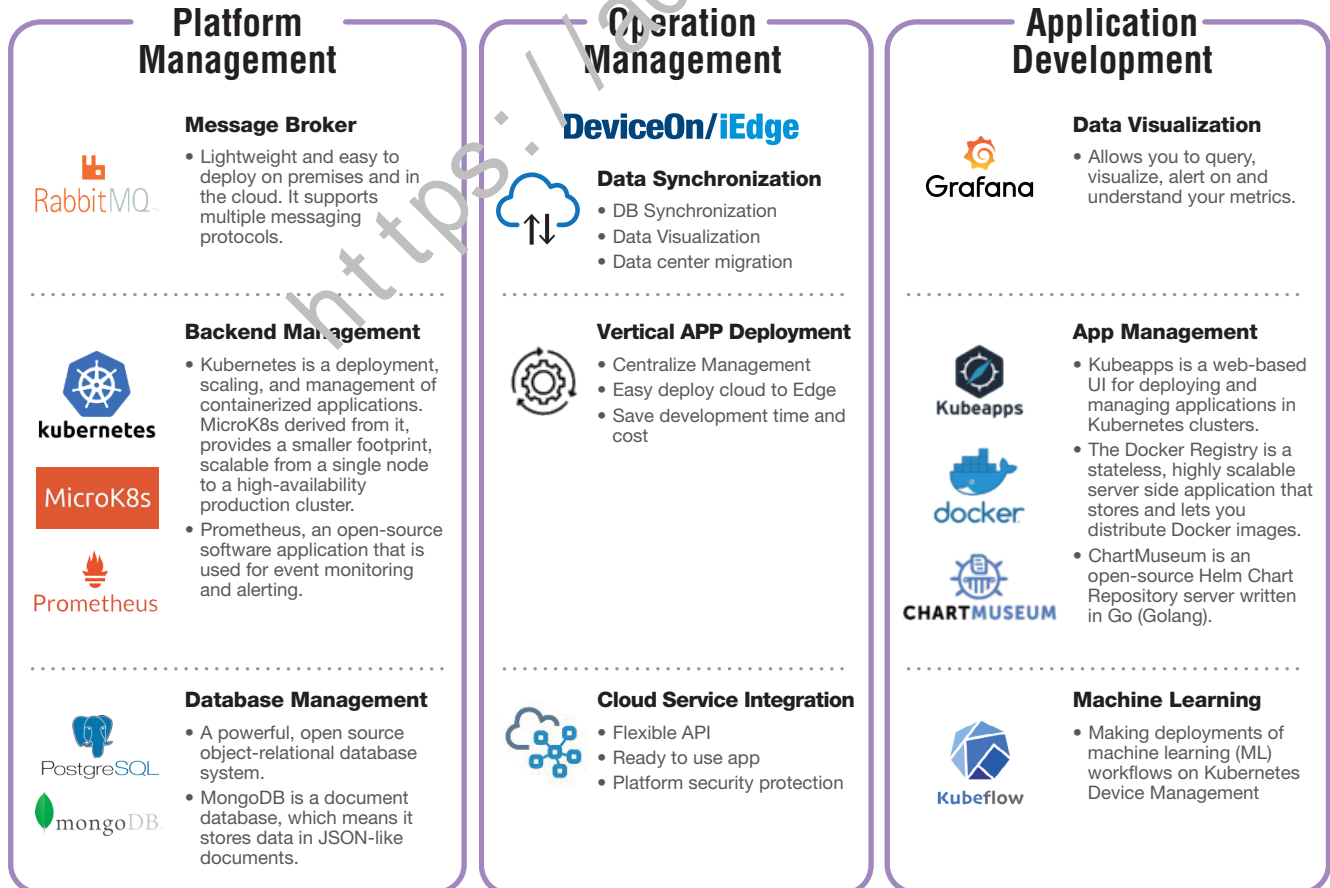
Platform Management

RabbitMQ

Message Broker

• Lightweight and easy to deploy on premises and in the cloud. It supports multiple messaging protocols.

kubernetes

MicroK8s

Prometheus

Backend Management

• Kubernetes is a deployment, scaling, and management of containerized applications. MicroK8s derived from it, provides a smaller footprint, scalable from a single node to a high-availability production cluster.

• Prometheus, an open-source software application that is used for event monitoring and alerting.

PostgreSQL

mongoDB

Database Management

• A powerful, open source object-relational database system.

• MongoDB is a document database, which means it stores data in JSON-like documents.

Operation Management

DeviceOn/iEdge

Data Synchronization

• DB Synchronization

• Data Visualization

• Data center migration

Vertical APP Deployment

• Centralize Management

• Easy deploy cloud to Edge

• Save development time and cost

Cloud Service Integration

• Flexible API

• Ready to use app

• Platform security protection

Application Development

Grafana

Data Visualization

• Allows you to query, visualize, alert on and understand your metrics.

Kubeapps

docker

CHARTMUSEUM

App Management

• Kubeapps is a web-based UI for deploying and managing applications in Kubernetes clusters.

• The Docker Registry is a stateless, highly scalable server side application that stores and lets you distribute Docker images.

• ChartMuseum is an open-source Helm Chart Repository server written in Go (Golang).

Kubeflow

Machine Learning

• Making deployments of machine learning (ML) workflows on Kubernetes Device Management

https://ad